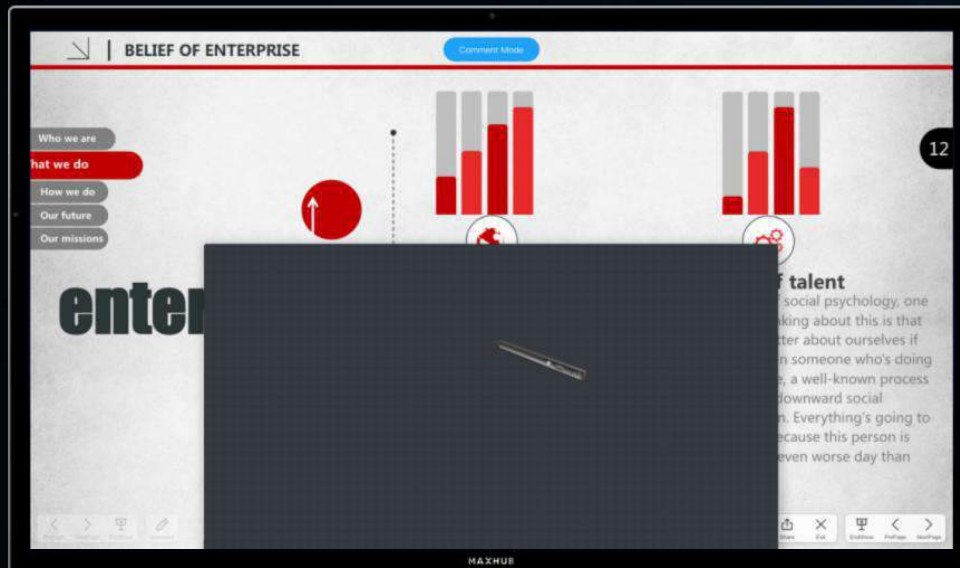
BELIEF OF ENTERPRISE

Comment Mode

Who we are
hat we do
How we do
Our future
Our missions

12

enter

f talent
social psychology, one
nking about this is that
tter about ourselves if
n someone who's doing
, a well-known process
downward social
n. Everything's going to
ecause this person is
even worse day than

Share
Exit
EndShow
PrePage
NextPage

MAXHUB